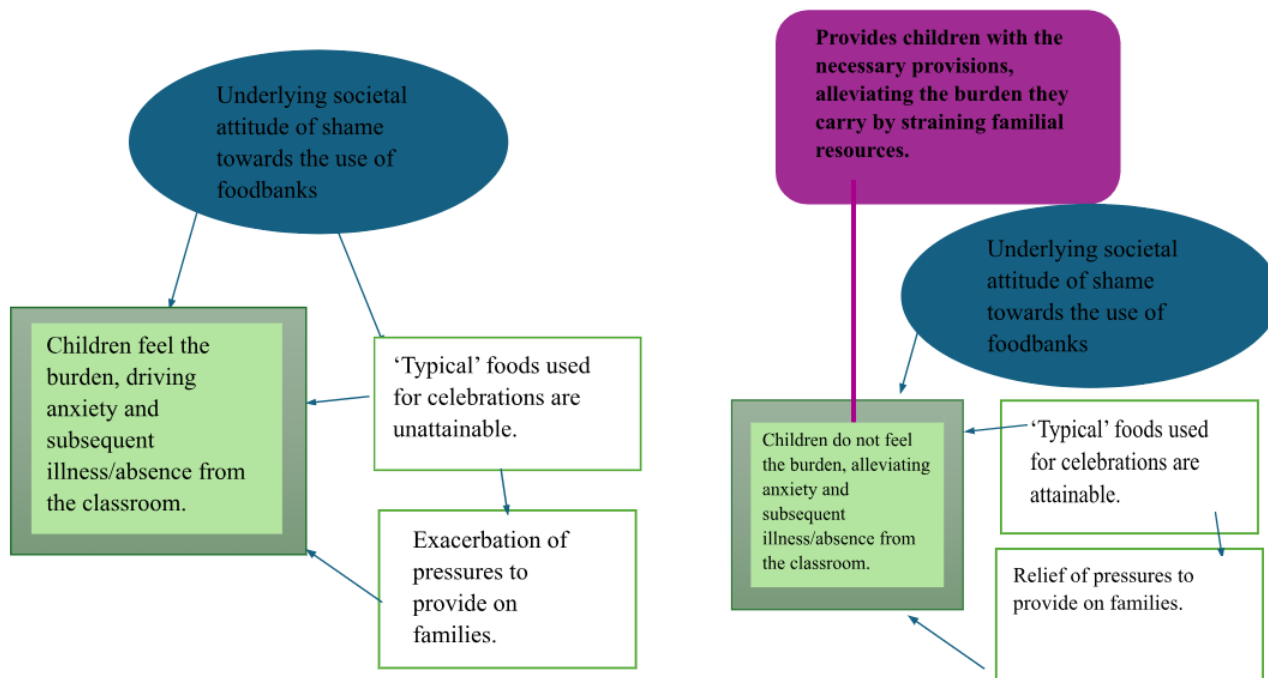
Underlying societal attitude of shame towards the use of foodbanks

Children feel the burden, driving anxiety and subsequent illness/absence from the classroom.

‘Typical’ foods used for celebrations are unattainable.

Exacerbation of pressures to provide on families.

**Provides children with the necessary provisions, alleviating the burden they carry by straining familial resources.**

Underlying societal attitude of shame towards the use of foodbanks

Children do not feel the burden, alleviating anxiety and subsequent illness/absence from the classroom.

‘Typical’ foods used for celebrations are attainable.

Relief of pressures to provide on families.